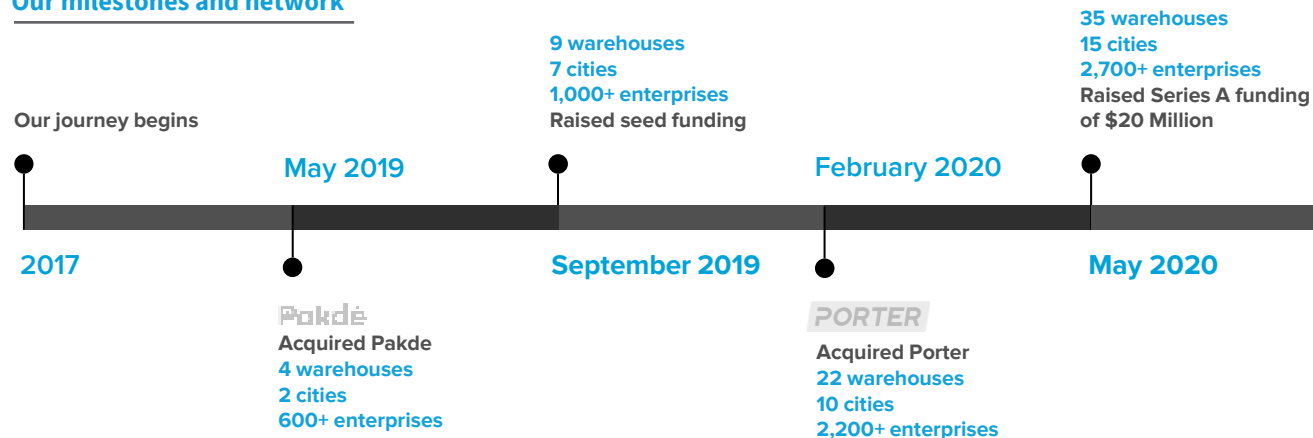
Our milestones and network

Our journey begins

2017

May 2019

Pakdé
Acquired Pakde
4 warehouses
2 cities
600+ enterprises

9 warehouses
7 cities
1,000+ enterprises
Raised seed funding

September 2019

February 2020

PORTER
Acquired Porter
22 warehouses
10 cities
2,200+ enterprises

35 warehouses
15 cities
2,700+ enterprises
Raised Series A funding of $20 Million

May 2020